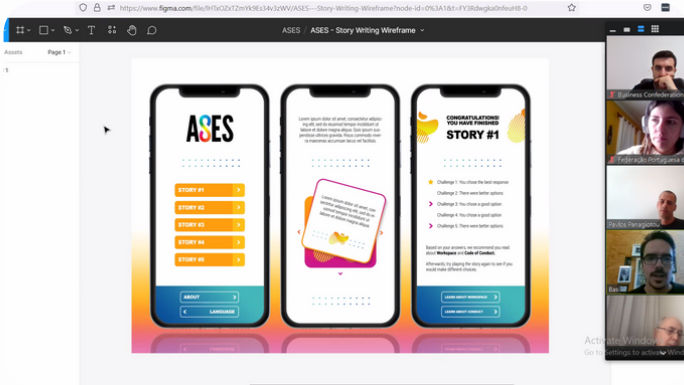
https://www.figma.com/file/lH5iO2sTZmYk9Es34vSzWV/ASES---Story-Writing-Wireframe?node-id=0%3A1&t=FY3Rdwgka0nfeuH8-0

ASES / ASES - Story Writing Wireframe

Assets Page 1

ASES

STORY #1
STORY #2
STORY #3
STORY #4
STORY #5

ABOUT
LANGUAGE

Lorem ipsum dolor sit amet, consectetur adipiscing elit, sed do eiusmod tempor incididunt ut labore et dolore magna aliqua. Quis ipsum suspendisse ultrices gravida. Risus commodo viverra maecenas accumsan lacus vel facilisis.

Lorem ipsum dolor sit amet, consectetur adipiscing elit, sed do eiusmod tempor incididunt ut labore et dolore magna aliqua.

CONGRATULATIONS! YOU HAVE FINISHED
STORY #1

Challenge 1: You chose the best response
Challenge 2: There were better options
Challenge 3: You chose a good option
Challenge 4: You chose a good option
Challenge 5: There were better options

Based on your answers, we recommend you read about Workspace and Code of Conduct.

Afterwards, try playing the story again to see if you would make different choices.

LEARN ABOUT WORKSPACE
LEARN ABOUT CONDUCT

Business Confederation
Federação Portuguesa
Pavlos Panagiotou
Bas

Activate Windows
Go to Settings to activate Windows.